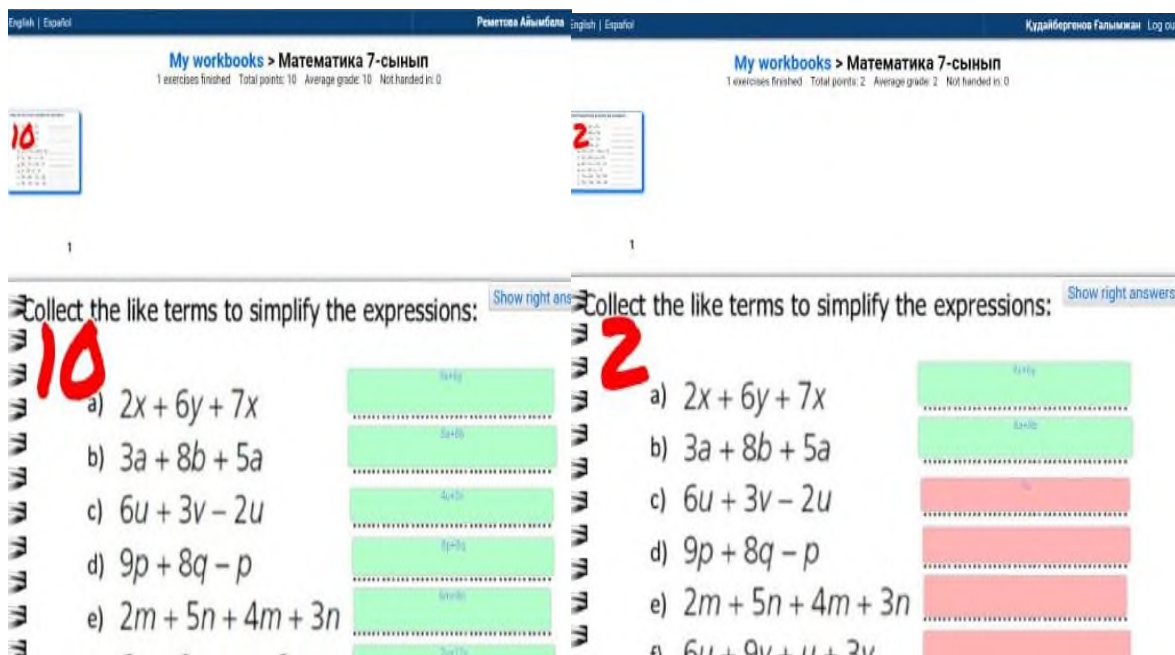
English | Español

Реметова Айымбала

My workbooks > Математика 7-сынып

1 exercises finished Total points: 10 Average grade: 10 Not handed in: 0

10

1

Collect the like terms to simplify the expressions:

Show right ans

10

a) $2x + 6y + 7x$ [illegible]

b) $3a + 8b + 5a$ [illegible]

c) $6u + 3v - 2u$ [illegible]

d) $9p + 8q - p$ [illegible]

e) $2m + 5n + 4m + 3n$ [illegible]

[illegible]

English | Español

Кудайбергенов Ғалымжан Log ou

My workbooks > Математика 7-сынып

1 exercises finished Total points: 2 Average grade: 2 Not handed in: 0

2

1

Collect the like terms to simplify the expressions:

Show right answers

2

a) $2x + 6y + 7x$ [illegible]

b) $3a + 8b + 5a$ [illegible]

c) $6u + 3v - 2u$ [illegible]

d) $9p + 8q - p$

e) $2m + 5n + 4m + 3n$

f) $6u + 9v + u + 3v$